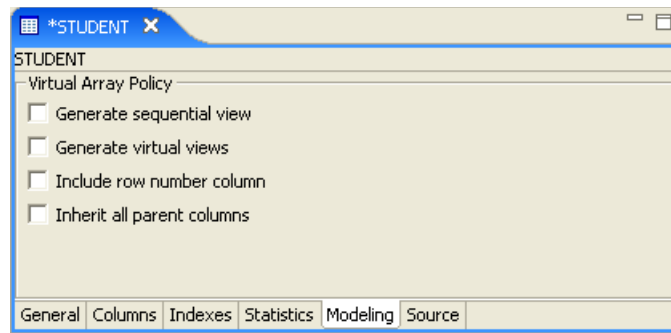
*STUDENT ✕

STUDENT

Virtual Array Policy

Generate sequential view

Generate virtual views

Include row number column

Inherit all parent columns

General | Columns | Indexes | Statistics | Modeling | Source